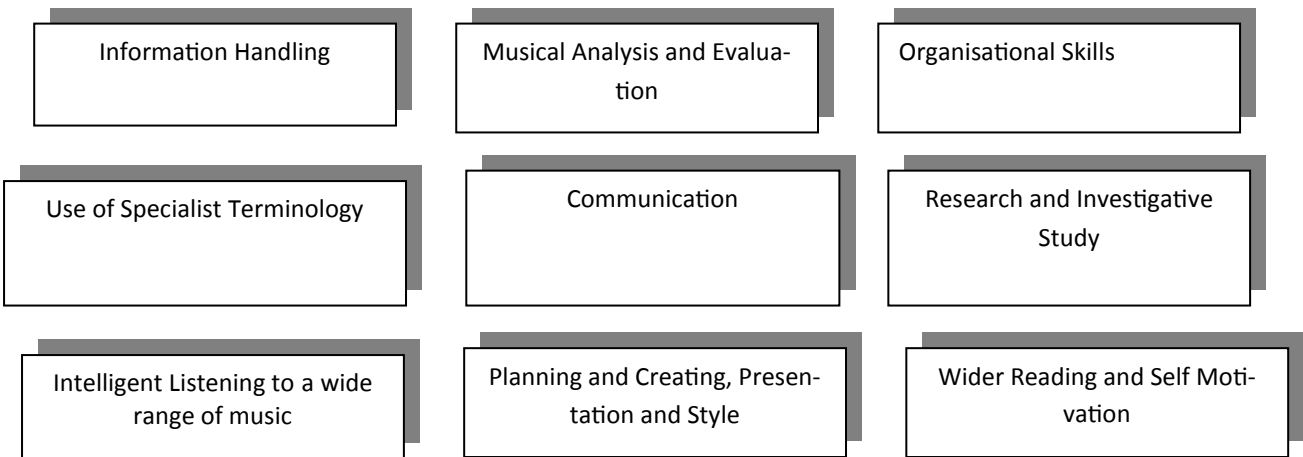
Information Handling

Musical Analysis and Evaluation

Organisational Skills

Use of Specialist Terminology

Communication

Research and Investigative Study

Intelligent Listening to a wide range of music

Planning and Creating, Presentation and Style

Wider Reading and Self Motivation